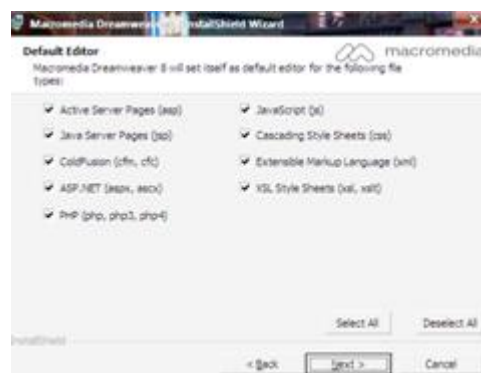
Macromedia Dreamweaver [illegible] InstallShield Wizard

Default Editor

Macromedia Dreamweaver 8 will set itself as default editor for the following file types:

macromedia

Active Server Pages (asp)

Java Server Pages (jsp)

ColdFusion (cfm, cfc)

ASP.NET (aspx, ascx)

PHP (php, php3, php4)

JavaScript (js)

Cascading Style Sheets (css)

Extensible Markup Language (xml)

XSL Style Sheets (xsl, xslt)

Select All

Deselect All

InstallShield

< Back

Next >

Cancel